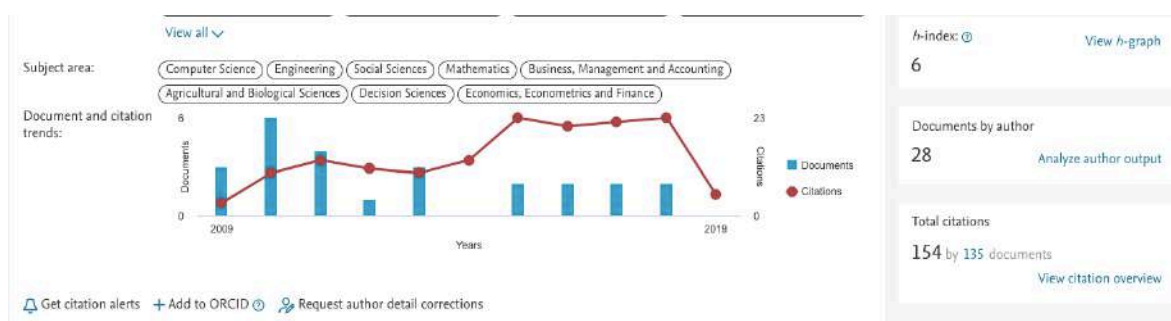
View all

Subject area: Computer Science Engineering Social Sciences Mathematics Business, Management and Accounting Agricultural and Biological Sciences Decision Sciences Economics, Econometrics and Finance

Document and citation trends:

8
0
Documents
2009
Years
2019
23
0
Citations
Documents
Citations

Get citation alerts + Add to ORCID Request author detail corrections

h-index: View h-graph
6

Documents by author
28 Analyze author output

Total citations
154 by 135 documents
View citation overview